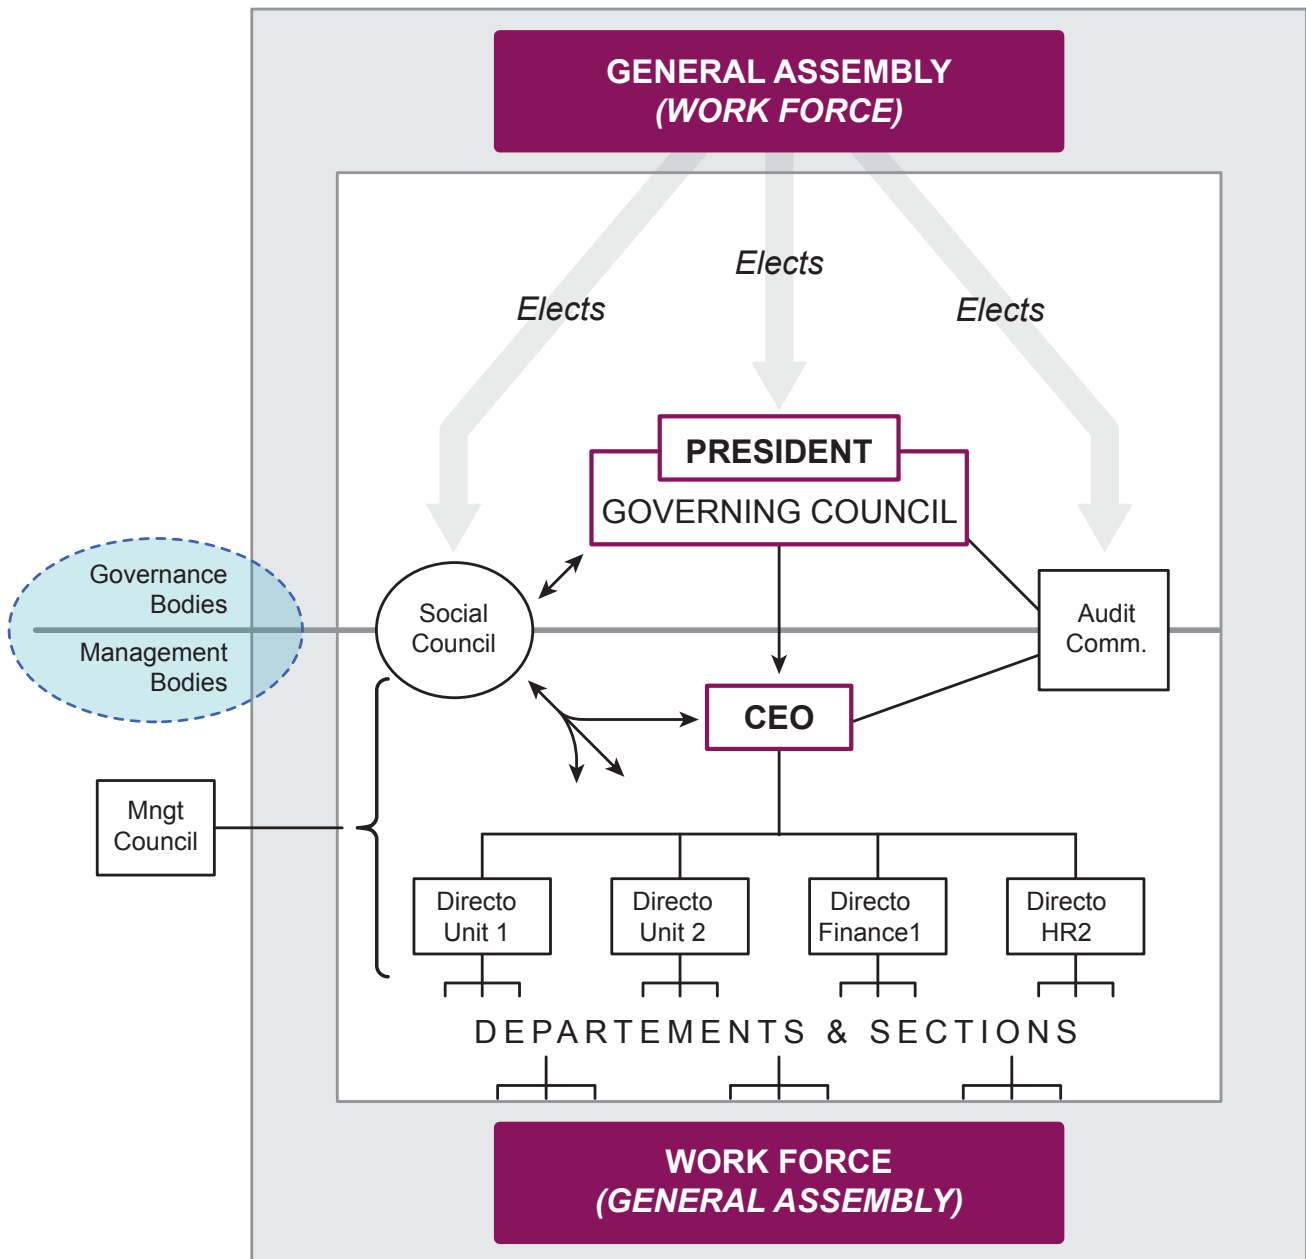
GENERAL ASSEMBLY
(WORK FORCE)

Elects

Elects

Elects

PRESIDENT
GOVERNING COUNCIL

Governance Bodies

Management Bodies

Social Council

Audit Comm.

CEO

Mngt Council

Directo Unit 1

Directo Unit 2

Directo Finance1

Directo HR2

DEPARTEMENTS & SECTIONS

WORK FORCE
(GENERAL ASSEMBLY)